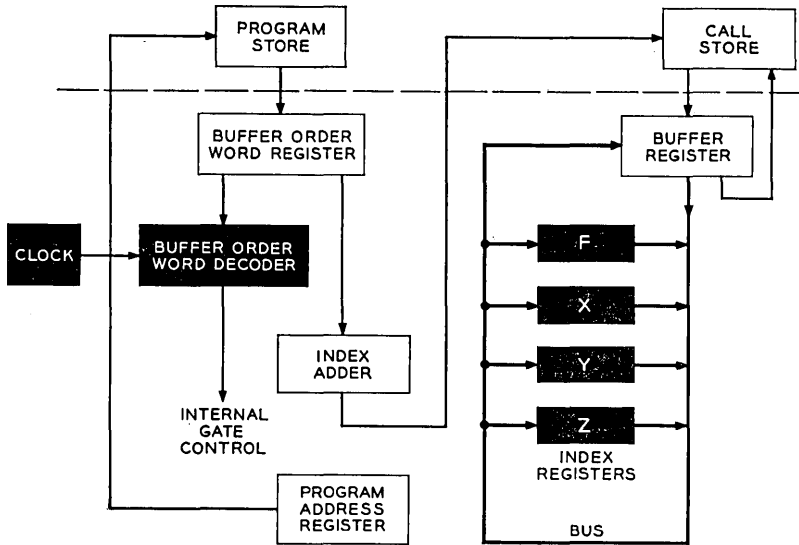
PROGRAM STORE

CALL STORE

BUFFER ORDER WORD REGISTER

BUFFER REGISTER

CLOCK

BUFFER ORDER WORD DECODER

F

X

INDEX ADDER

Y

INTERNAL GATE CONTROL

Z

INDEX REGISTERS

PROGRAM ADDRESS REGISTER

BUS